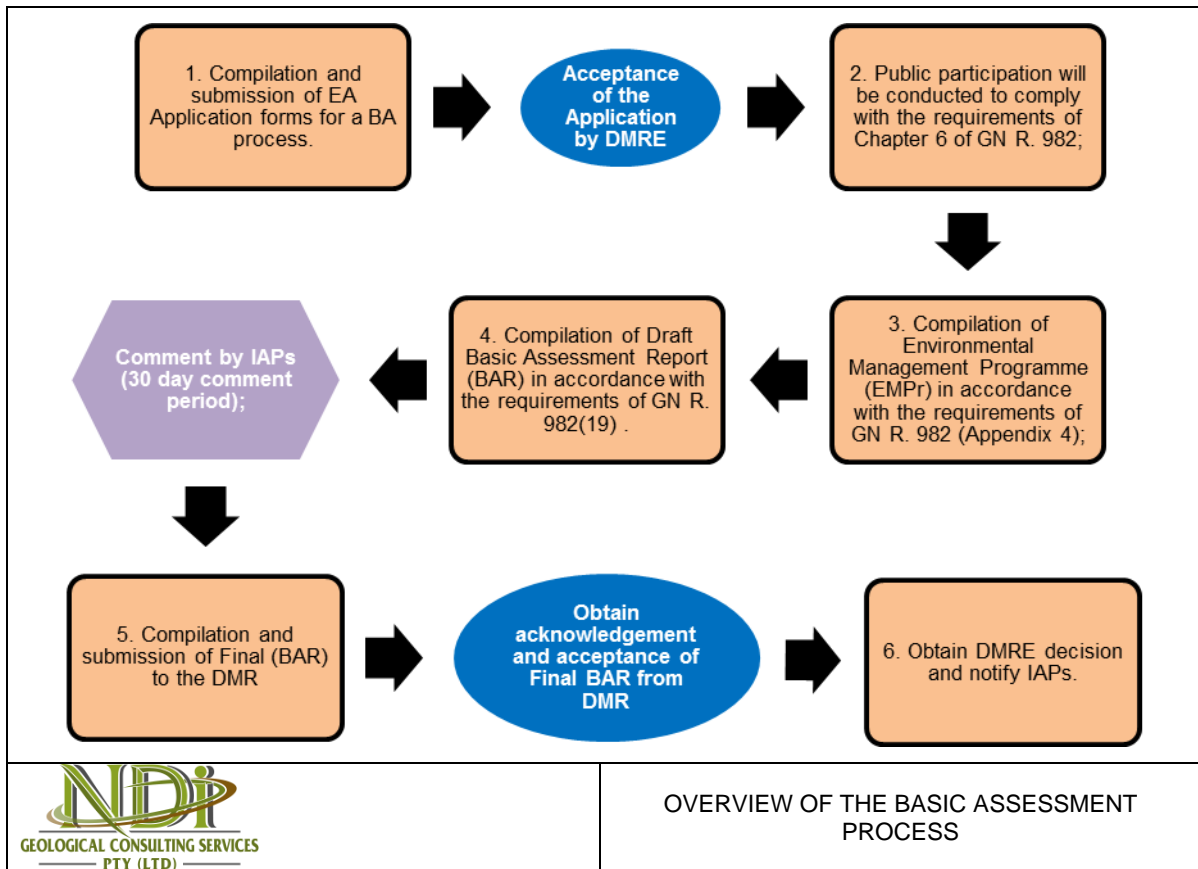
1. Compilation and submission of EA Application forms for a BA process.

Acceptance of the Application by DMRE

2. Public participation will be conducted to comply with the requirements of Chapter 6 of GN R. 982;

3. Compilation of Environmental Management Programme (EMPr) in accordance with the requirements of GN R. 982 (Appendix 4);

4. Compilation of Draft Basic Assessment Report (BAR) in accordance with the requirements of GN R. 982(19) .

Comment by IAPs (30 day comment period);

5. Compilation and submission of Final (BAR) to the DMR

Obtain acknowledgement and acceptance of Final BAR from DMR

6. Obtain DMRE decision and notify IAPs.

NDi
GEOLOGICAL CONSULTING SERVICES
PTY (LTD)

OVERVIEW OF THE BASIC ASSESSMENT PROCESS